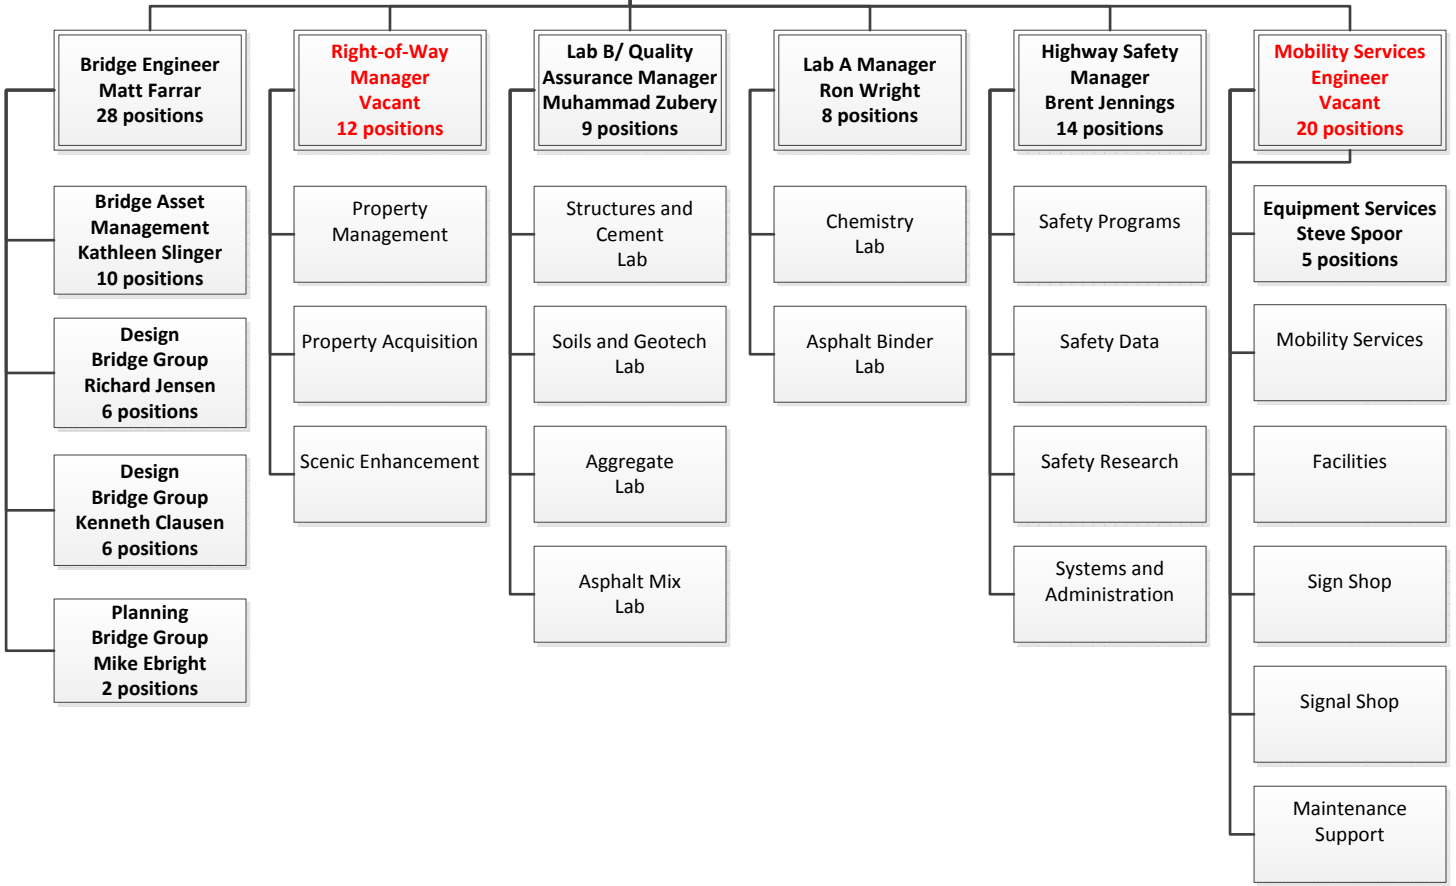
Bridge Engineer
Matt Farrar
28 positions

Bridge Asset Management
Kathleen Slinger
10 positions

Design
Bridge Group
Richard Jensen
6 positions

Design
Bridge Group
Kenneth Clausen
6 positions

Planning
Bridge Group
Mike Ebright
2 positions

Right-of-Way Manager
Vacant
12 positions

Property Management

Property Acquisition

Scenic Enhancement

Lab B/ Quality Assurance Manager
Muhammad Zubery
9 positions

Structures and Cement Lab

Soils and Geotech Lab

Aggregate Lab

Asphalt Mix Lab

Lab A Manager
Ron Wright
8 positions

Chemistry Lab

Asphalt Binder Lab

Highway Safety Manager
Brent Jennings
14 positions

Safety Programs

Safety Data

Safety Research

Systems and Administration

Mobility Services Engineer
Vacant
20 positions

Equipment Services
Steve Spoor
5 positions

Mobility Services

Facilities

Sign Shop

Signal Shop

Maintenance Support